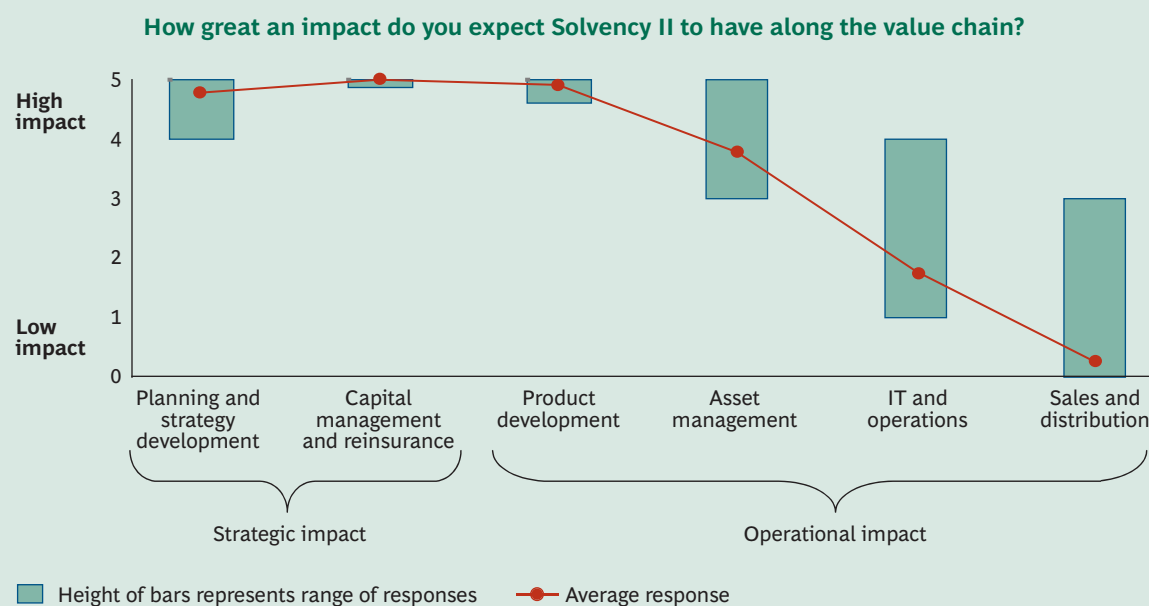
How great an impact do you expect Solvency II to have along the value chain?

High impact

Low impact

5
4
3
2
1
0

Planning and strategy development

Capital management and reinsurance

Product development

Asset management

IT and operations

Sales and distribution

Strategic impact

Operational impact

Height of bars represents range of responses

Average response